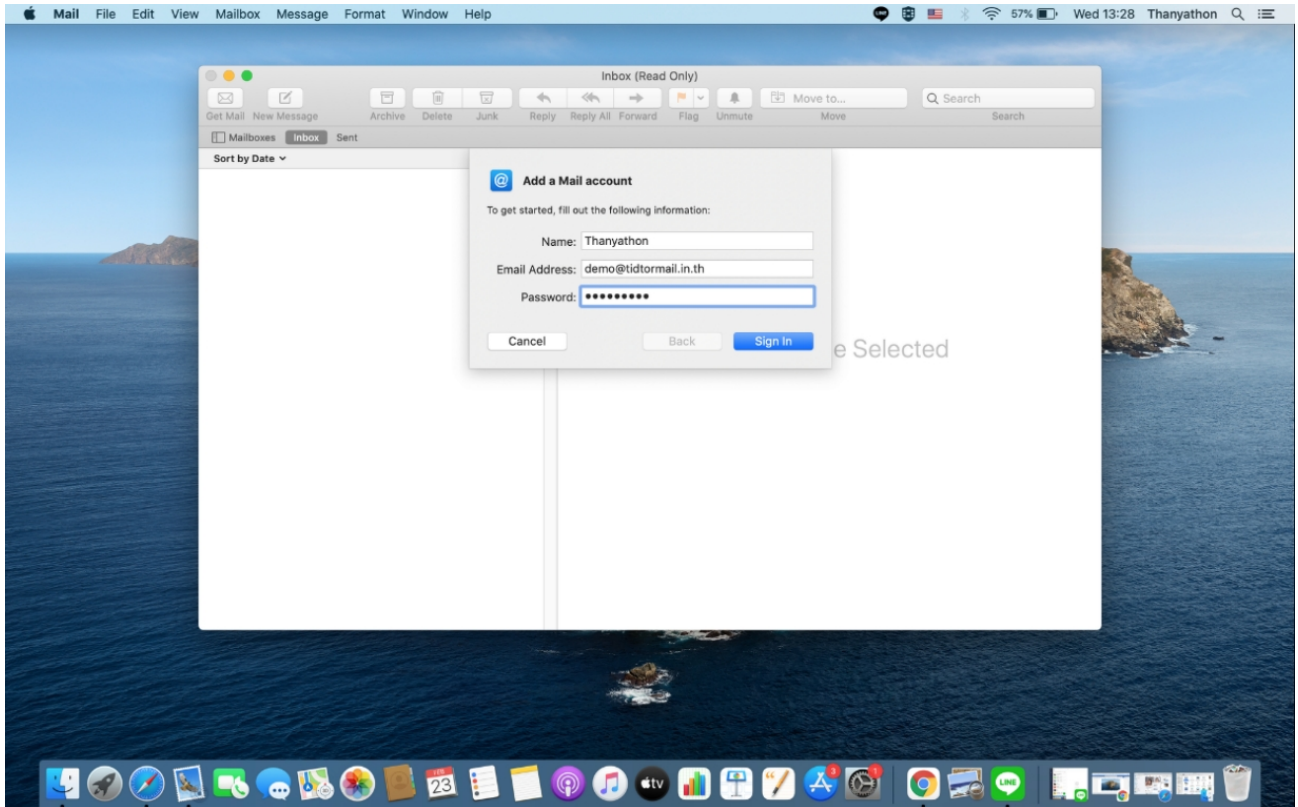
Mail File Edit View Mailbox Message Format Window Help

57% Wed 13:28 Thanyathon

Inbox (Read Only)

Get Mail New Message Archive Delete Junk Reply Reply All Forward Flag Unmute Move to... Move Search Search

Mailboxes Inbox Sent

Sort by Date

Add a Mail account

To get started, fill out the following information:

Name: Thanyathon

Email Address: demo@tidtormail.in.th

Password: ••••••••••

Cancel Back Sign In

e Selected

23

3

1

LINE